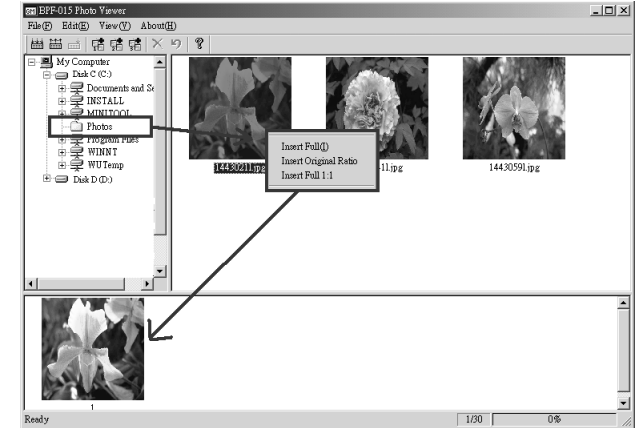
BPF-015 Photo Viewer
File(F) Edit(E) View(V) About(H)
My Computer
Disk C (C:)
Documents and Se
INSTALL
MINITOOL
Photos
Program Files
WINNT
WUTemp
Disk D (D:)
14430211.jpg
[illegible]11.jpg
14430591.jpg
Insert Full(I)
Insert Original Ratio
Insert Full 1:1
1
Ready
1/30
0%